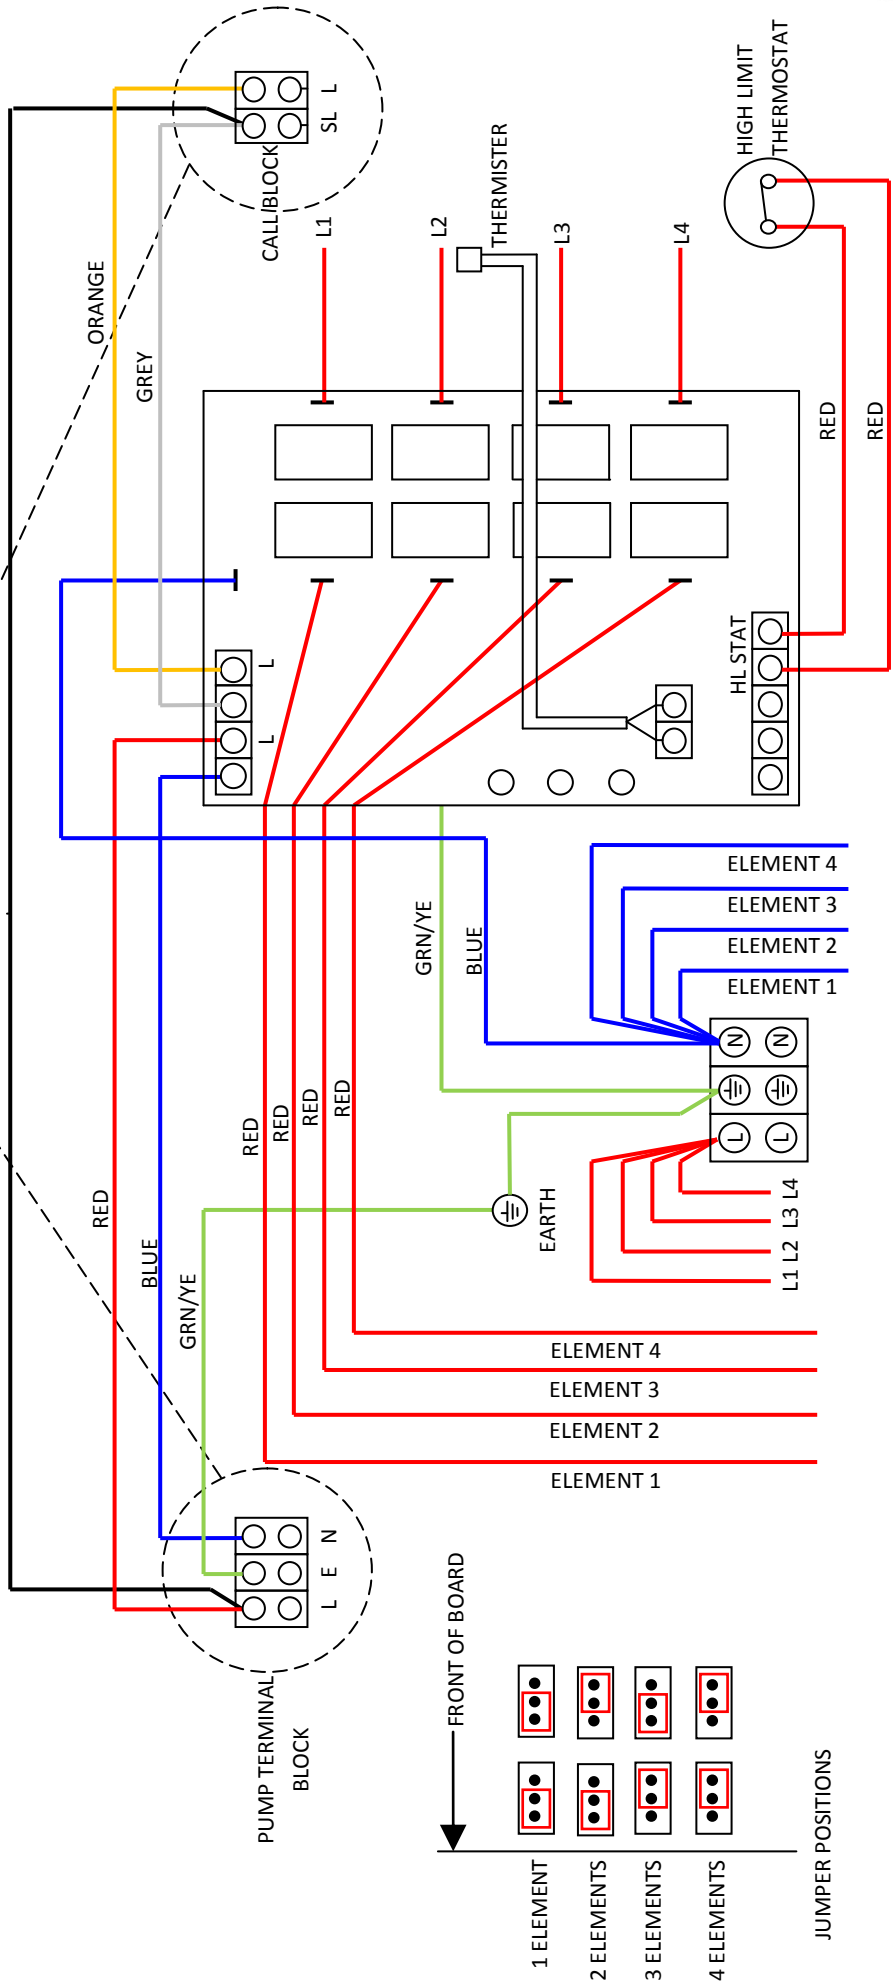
CALL/BLOCK
SL L
ORANGE
GREY
L1
L2
THERMISTER
L3
L4
HIGH LIMIT THERMOSTAT
RED
RED
HL STAT
L
L
GRN/YE
BLUE
ELEMENT 4
ELEMENT 3
ELEMENT 2
ELEMENT 1
N
N
L
L
EARTH
L1 L2 L3 L4
RED
RED
RED
RED
RED
BLUE
GRN/YE
ELEMENT 4
ELEMENT 3
ELEMENT 2
ELEMENT 1
N
E
L
PUMP TERMINAL BLOCK
FRONT OF BOARD
1 ELEMENT
2 ELEMENTS
3 ELEMENTS
4 ELEMENTS
JUMPER POSITIONS